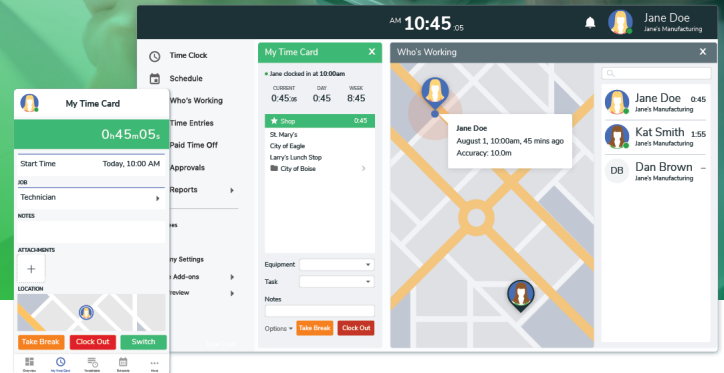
AM 10:45 :05

Jane Doe
Jane's Manufacturing

Time Clock
Schedule
Who's Working
Time Entries
Paid Time Off
Approvals
Reports
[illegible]es
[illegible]ny Settings
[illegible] Add-ons
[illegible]review

My Time Card ×
Jane clocked in at 10:00am
CURRENT 0:45:05
DAY 0:45
WEEK 8:45
Shop 0:45
St. Mary's
City of Eagle
Larry's Lunch Stop
City of Boise
Equipment
Task
Notes
Options Take Break Clock Out

Who's Working ×
Jane Doe
August 1, 10:00am, 45 mins ago
Accuracy: 10.0m

Jane Doe 0:45
Jane's Manufacturing
Kat Smith 1:55
Jane's Manufacturing
DB Dan Brown
Jane's Manufacturing

My Time Card
0h45m05s
Start Time Today, 10:00 AM
JOB
Technician
NOTES
ATTACHMENTS
+
LOCATION
Take Break Clock Out Switch
Overview My Time Card Timesheets Schedule More